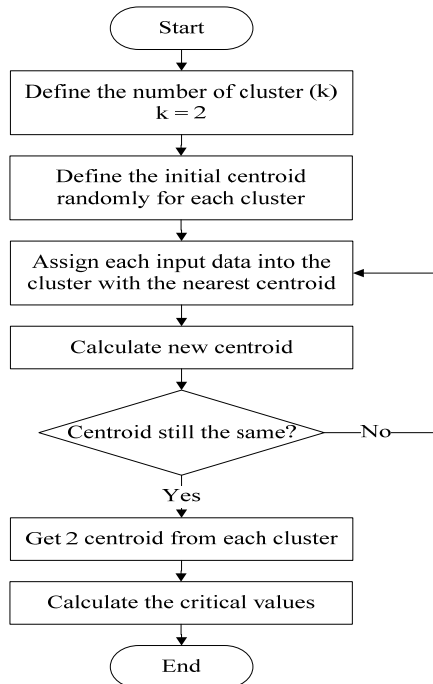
Start

Define the number of cluster (k)
k = 2

Define the initial centroid randomly for each cluster

Assign each input data into the cluster with the nearest centroid

Calculate new centroid

Centroid still the same?

No

Yes

Get 2 centroid from each cluster

Calculate the critical values

End